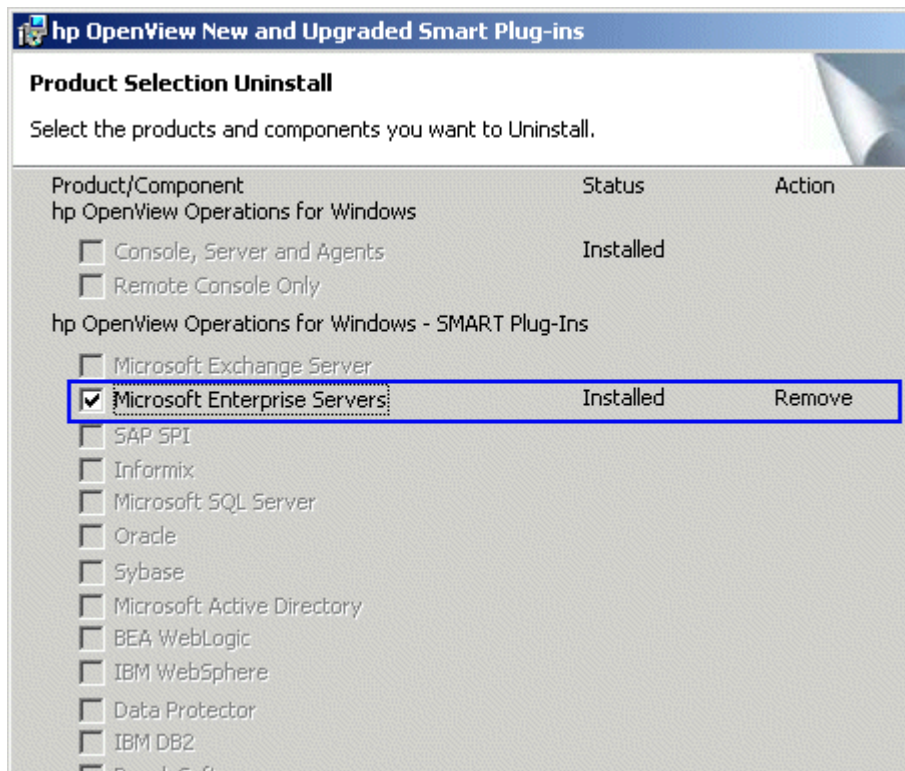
hp OpenView New and Upgraded Smart Plug-ins

Product Selection Uninstall

Select the products and components you want to Uninstall.

| Product/Component | Status | Action |
|---|---|---|
| hp OpenView Operations for Windows | | |
| Console, Server and Agents | Installed | |
| Remote Console Only | | |
| hp OpenView Operations for Windows - SMART Plug-Ins | | |
| Microsoft Exchange Server | | |
| Microsoft Enterprise Servers | Installed | Remove |
| SAP SPI | | |
| Informix | | |
| Microsoft SQL Server | | |
| Oracle | | |
| Sybase | | |
| Microsoft Active Directory | | |
| BEA WebLogic | | |
| IBM WebSphere | | |
| Data Protector | | |
| IBM DB2 | | |
| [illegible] | | |